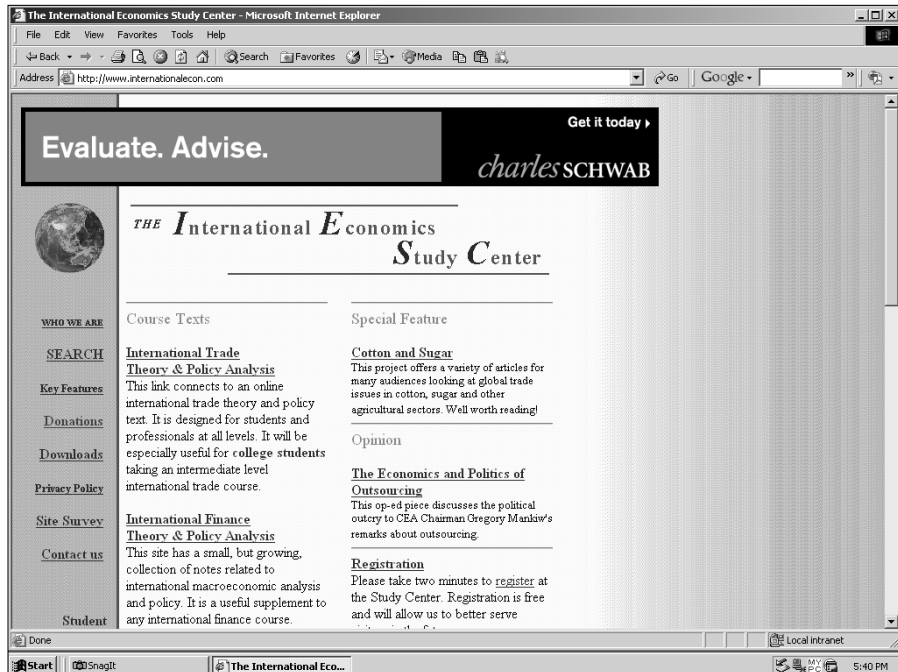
The International Economics Study Center - Microsoft Internet Explorer

File Edit View Favorites Tools Help

Back Search Favorites Media

Address http://www.internationalecon.com

Go Google

Evaluate. Advise.

Get it today ▸

charles SCHWAB

THE International Economics Study Center

WHO WE ARE

SEARCH

Key Features

Donations

Downloads

Privacy Policy

Site Survey

Contact us

Student

Course Texts

International Trade Theory & Policy Analysis
This link connects to an online international trade theory and policy text. It is designed for students and professionals at all levels. It will be especially useful for college students taking an intermediate level international trade course.

International Finance Theory & Policy Analysis
This site has a small, but growing, collection of notes related to international macroeconomic analysis and policy. It is a useful supplement to any international finance course.

Special Feature

Cotton and Sugar
This project offers a variety of articles for many audiences looking at global trade issues in cotton, sugar and other agricultural sectors. Well worth reading!

Opinion

The Economics and Politics of Outsourcing
This op-ed piece discusses the political outcry to CEA Chairman Gregory Mankiw's remarks about outsourcing.

Registration
Please take two minutes to register at the Study Center. Registration is free and will allow us to better serve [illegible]

Done

Local intranet

Start SnagIt The International Eco...

5:40 PM